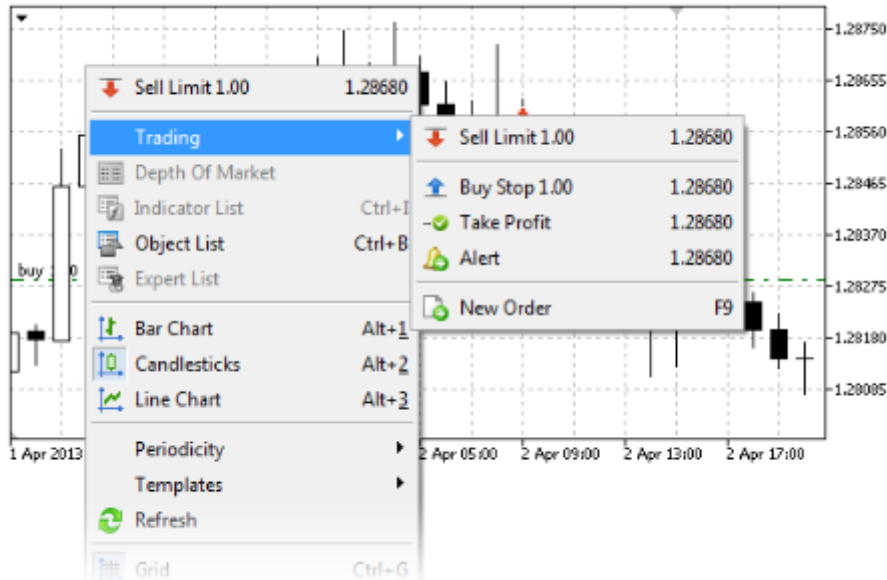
Sell Limit 1.00 1.28680
Trading
Depth Of Market
Indicator List Ctrl+I
Object List Ctrl+B
Expert List
Bar Chart Alt+1
Candlesticks Alt+2
Line Chart Alt+3
Periodicity
Templates
Refresh
Grid Ctrl+G

Sell Limit 1.00 1.28680
Buy Stop 1.00 1.28680
Take Profit 1.28680
Alert 1.28680
New Order F9

buy 1.00

1.28750
1.28655
1.28560
1.28465
1.28370
1.28275
1.28180
1.28085

1 Apr 2013
2 Apr 05:00
2 Apr 09:00
2 Apr 13:00
2 Apr 17:00